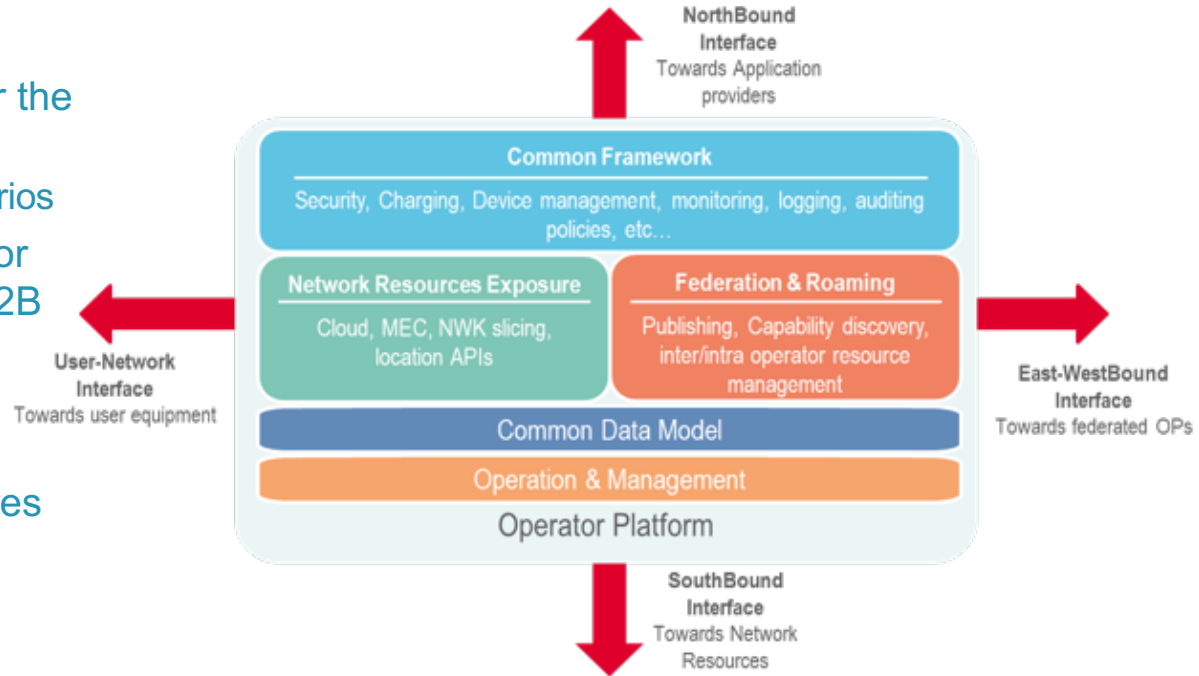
r the

rios

or

2B

es

NorthBound Interface
Towards Application providers

Common Framework
Security, Charging, Device management, monitoring, logging, auditing policies, etc…

Network Resources Exposure
Cloud, MEC, NWK slicing, location APIs

Federation & Roaming
Publishing, Capability discovery, inter/intra operator resource management

User-Network Interface
Towards user equipment

East-WestBound Interface
Towards federated OPs

Common Data Model

Operation & Management

Operator Platform

SouthBound Interface
Towards Network Resources